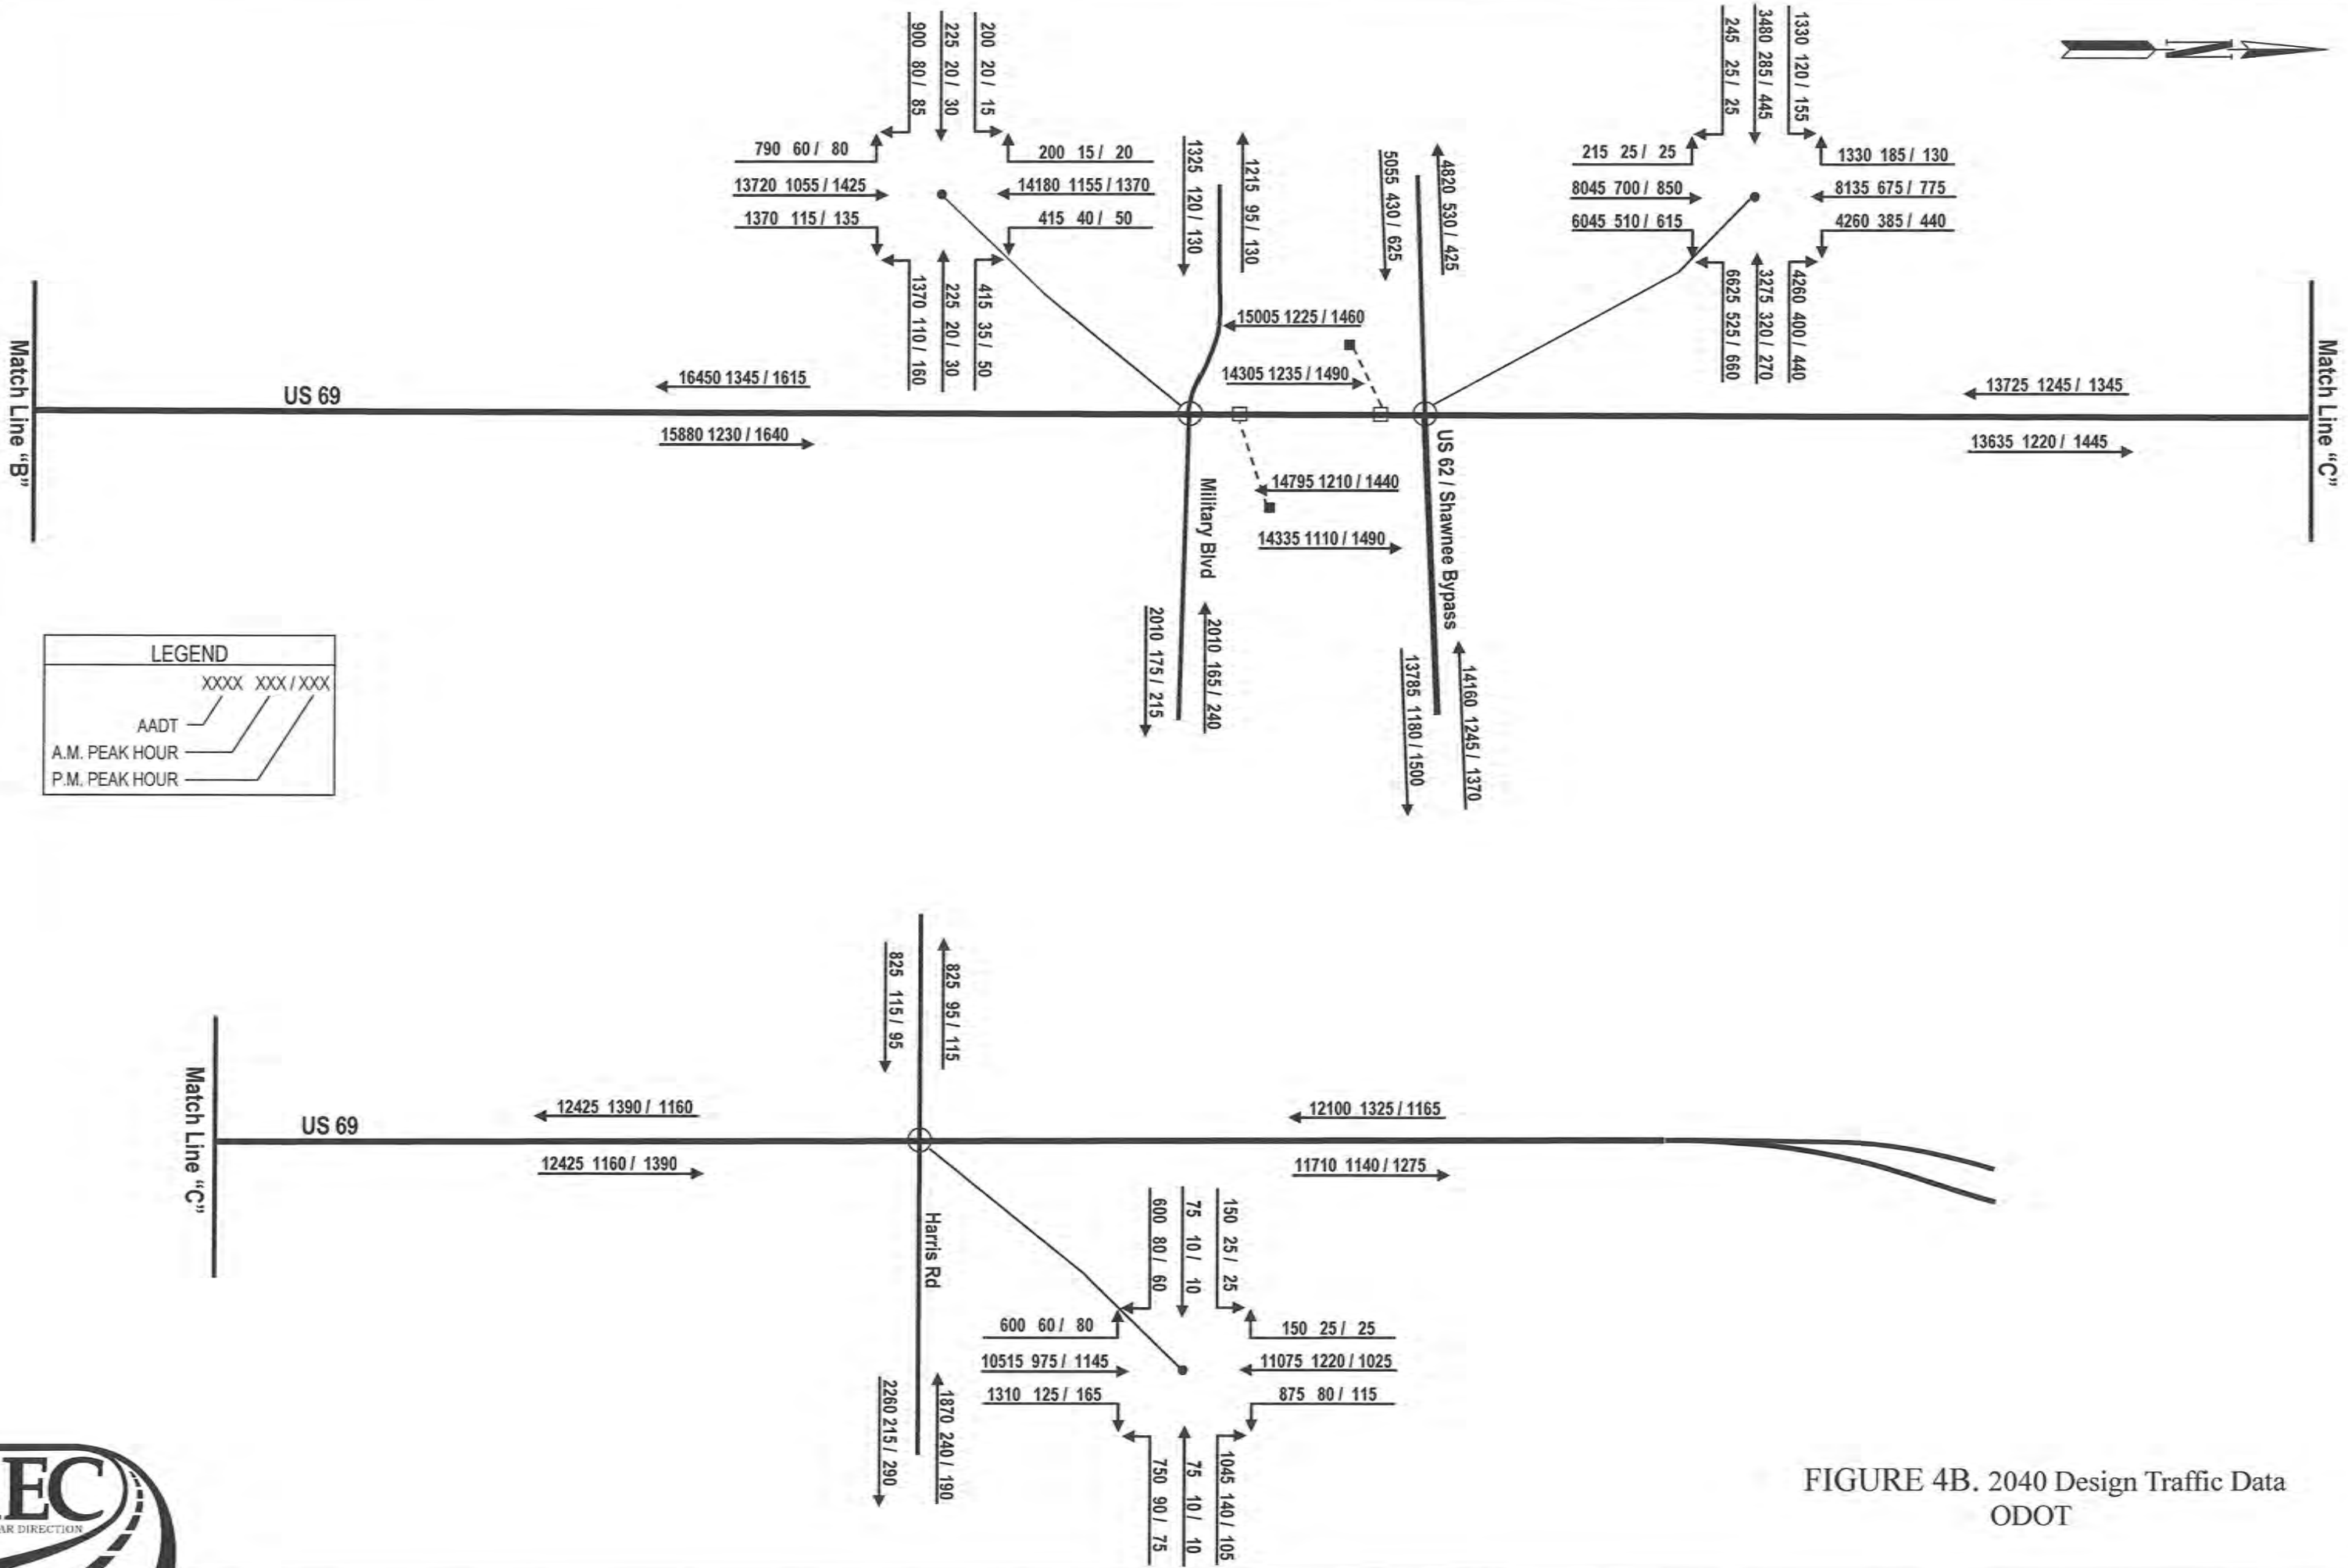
N

900 80 / 85
225 20 / 30
200 20 / 15

790 60 / 80
200 15 / 20
13720 1055 / 1425
14180 1155 / 1370
1370 115 / 135
415 40 / 50

1370 110 / 160
225 20 / 30
415 35 / 50

1325 120 / 130
1215 95 / 130

5055 430 / 625
4820 530 / 425

245 25 / 25
3480 285 / 445
1330 120 / 155

215 25 / 25
1330 185 / 130
8045 700 / 850
8135 675 / 775
6045 510 / 615
4260 385 / 440

6625 525 / 660
3275 320 / 270
4260 400 / 440

15005 1225 / 1460
14305 1235 / 1490

Match Line "B"
US 69
16450 1345 / 1615
15880 1230 / 1640

14795 1210 / 1440
14335 1110 / 1490

Military Blvd
US 62 / Shawnee Bypass

13725 1245 / 1345
13635 1220 / 1445
Match Line "C"

2010 175 / 215
2010 165 / 240

13785 1180 / 1500
14160 1245 / 1370

LEGEND
XXXX XXX / XXX
AADT
A.M. PEAK HOUR
P.M. PEAK HOUR

825 115 / 95
825 95 / 115

Match Line "C"
US 69
12425 1390 / 1160
12425 1160 / 1390
12100 1325 / 1165
11710 1140 / 1275

Harris Rd

600 80 / 60
75 10 / 10
150 25 / 25

600 60 / 80
150 25 / 25
10515 975 / 1145
11075 1220 / 1025
1310 125 / 165
875 80 / 115

2260 215 / 290
1870 240 / 190

750 90 / 75
75 10 / 10
1045 140 / 105

EC
AR DIRECTION

FIGURE 4B. 2040 Design Traffic Data
ODOT